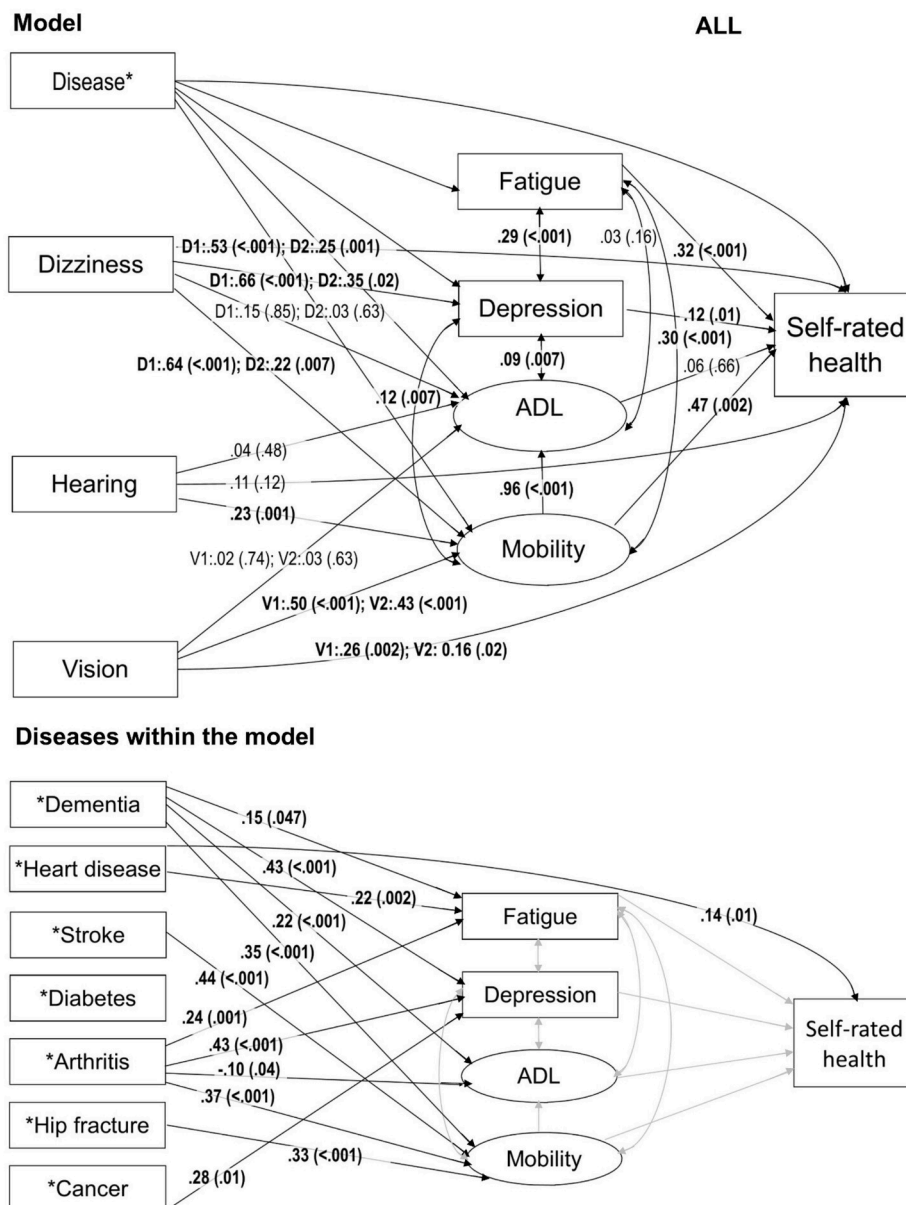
Model

ALL

Disease*

Fatigue

Dizziness

D1:.53 (<.001); D2:.25 (.001)

.29 (<.001)

.03 (.16)

.32 (<.001)

D1:.66 (<.001); D2:.35 (.02)

Depression

D1:.15 (.85); D2:.03 (.63)

.12 (.01)

Self-rated health

.30 (<.001)

.09 (.007)

D1:.64 (<.001); D2:.22 (.007)

.06 (.66)

.12 (.007)

ADL

.47 (.002)

.04 (.48)

Hearing

.11 (.12)

.96 (<.001)

.23 (.001)

Mobility

V1:.02 (.74); V2:.03 (.63)

V1:.50 (<.001); V2:.43 (<.001)

Vision

V1:.26 (.002); V2: 0.16 (.02)

Diseases within the model

*Dementia

.15 (.047)

*Heart disease

.43 (<.001)

.22 (.002)

.14 (.01)

*Stroke

.22 (<.001)

Fatigue

.35 (<.001)

.44 (<.001)

*Diabetes

Depression

.24 (.001)

*Arthritis

.43 (<.001)

Self-rated health

-.10 (.04)

ADL

.37 (<.001)

*Hip fracture

.33 (<.001)

Mobility

*Cancer

.28 (.01)